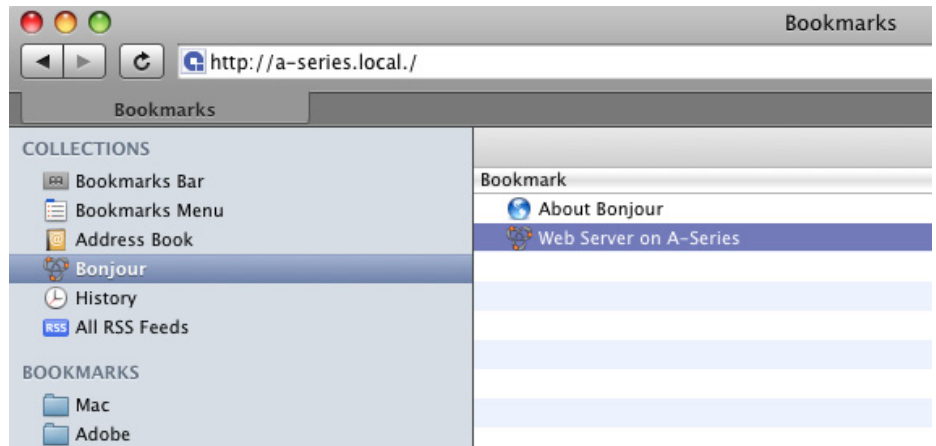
Bookmarks

http://a-series.local./

Bookmarks

COLLECTIONS
Bookmarks Bar
Bookmarks Menu
Address Book
Bonjour
History
RSS All RSS Feeds

BOOKMARKS
Mac
Adobe

Bookmark
About Bonjour
Web Server on A-Series